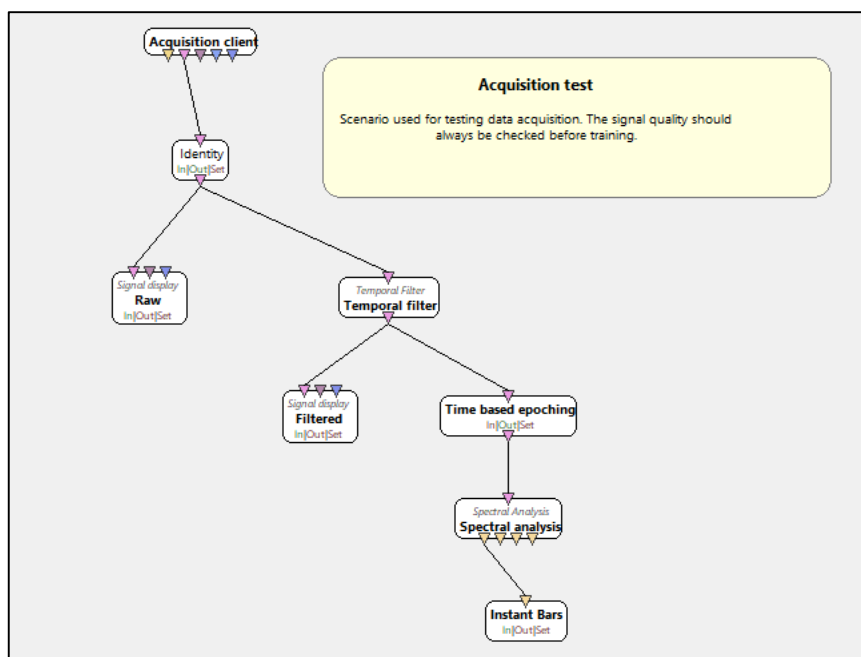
Acquisition client

Acquisition test

Scenario used for testing data acquisition. The signal quality should always be checked before training.

Identity
In|Out|Set

Signal display
Raw
In|Out|Set

Temporal Filter
Temporal filter

Signal display
Filtered
In|Out|Set

Time based epoching
In|Out|Set

Spectral Analysis
Spectral analysis

Instant Bars
In|Out|Set